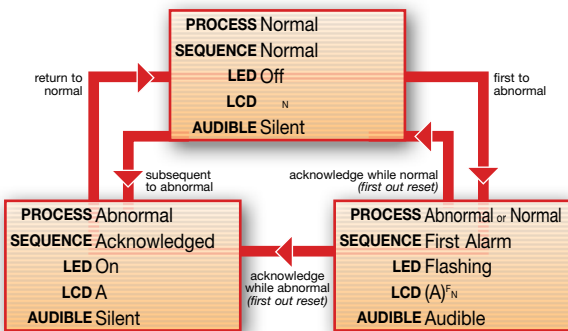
PROCESS Normal
SEQUENCE Normal
LED Off
LCD N
AUDIBLE Silent

return to normal

first to abnormal

subsequent to abnormal

acknowledge while normal (first out reset)

PROCESS Abnormal
SEQUENCE Acknowledged
LED On
LCD A
AUDIBLE Silent

acknowledge while abnormal (first out reset)

PROCESS Abnormal or Normal
SEQUENCE First Alarm
LED Flashing
LCD (A)$^{F}$N
AUDIBLE Audible